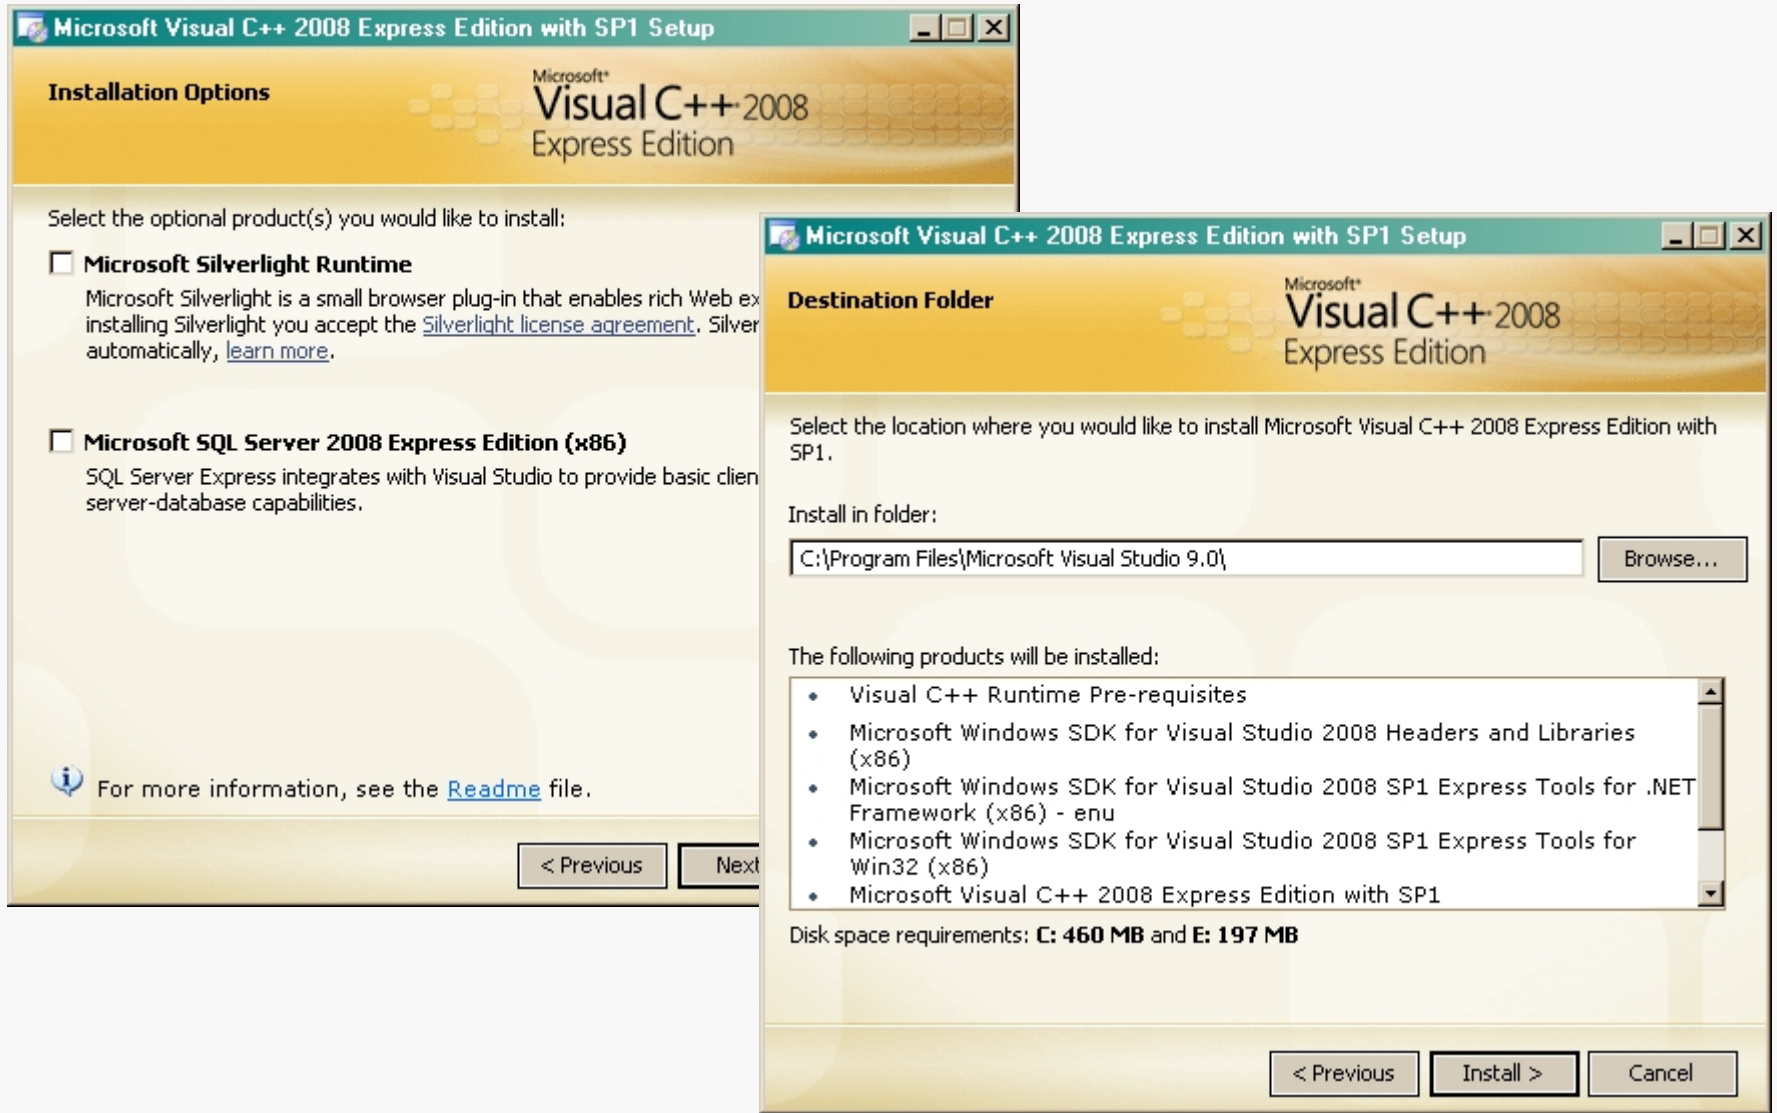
Microsoft Visual C++ 2008 Express Edition with SP1 Setup

Installation Options

Microsoft® Visual C++ 2008 Express Edition

Select the optional product(s) you would like to install:

Microsoft Silverlight Runtime

Microsoft Silverlight is a small browser plug-in that enables rich Web ex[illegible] installing Silverlight you accept the Silverlight license agreement. Silver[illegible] automatically, learn more.

Microsoft SQL Server 2008 Express Edition (x86)

SQL Server Express integrates with Visual Studio to provide basic clien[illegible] server-database capabilities.

For more information, see the Readme file.

< Previous

Next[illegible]

Microsoft Visual C++ 2008 Express Edition with SP1 Setup

Destination Folder

Microsoft® Visual C++ 2008 Express Edition

Select the location where you would like to install Microsoft Visual C++ 2008 Express Edition with SP1.

Install in folder:

C:\Program Files\Microsoft Visual Studio 9.0\

Browse...

The following products will be installed:

• Visual C++ Runtime Pre-requisites
• Microsoft Windows SDK for Visual Studio 2008 Headers and Libraries (x86)
• Microsoft Windows SDK for Visual Studio 2008 SP1 Express Tools for .NET Framework (x86) - enu
• Microsoft Windows SDK for Visual Studio 2008 SP1 Express Tools for Win32 (x86)
• Microsoft Visual C++ 2008 Express Edition with SP1

Disk space requirements: C: 460 MB and E: 197 MB

< Previous

Install >

Cancel